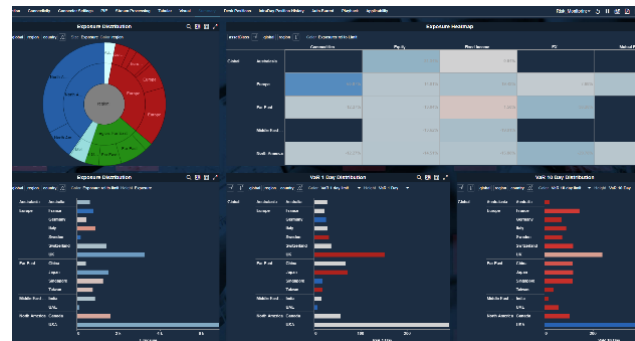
Exposure Distribution

Exposure Heatmap

Global
Americas
Europe
Far East
Middle East
North America

Exposure Distribution

VaR 1 Day Distribution

VaR 10 Day Distribution

Global
Americas
Europe
Far East
Middle East
North America

Australia
France
Germany
Italy
Sweden
Switzerland
UK
China
Japan
Singapore
Taiwan
India
UAE
Canada
US

Global
Americas
Europe
Far East
Middle East
North America

Australia
France
Germany
Italy
Sweden
Switzerland
UK
China
Japan
Singapore
Taiwan
India
UAE
Canada
US

Global
Americas
Europe
Far East
Middle East
North America

Australia
France
Germany
Italy
Sweden
Switzerland
UK
China
Japan
Singapore
Taiwan
India
UAE
Canada
US